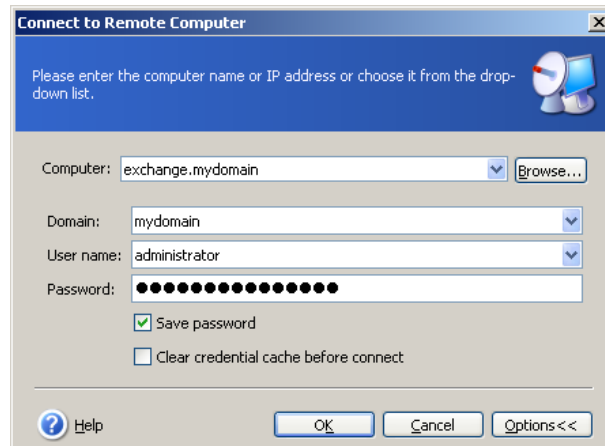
Connect to Remote Computer

Please enter the computer name or IP address or choose it from the drop-down list.

Computer: exchange.mydomain
Browse...

Domain: mydomain
User name: administrator
Password: ●●●●●●●●●●●●●●●

Save password

Clear credential cache before connect

Help
OK
Cancel
Options<<